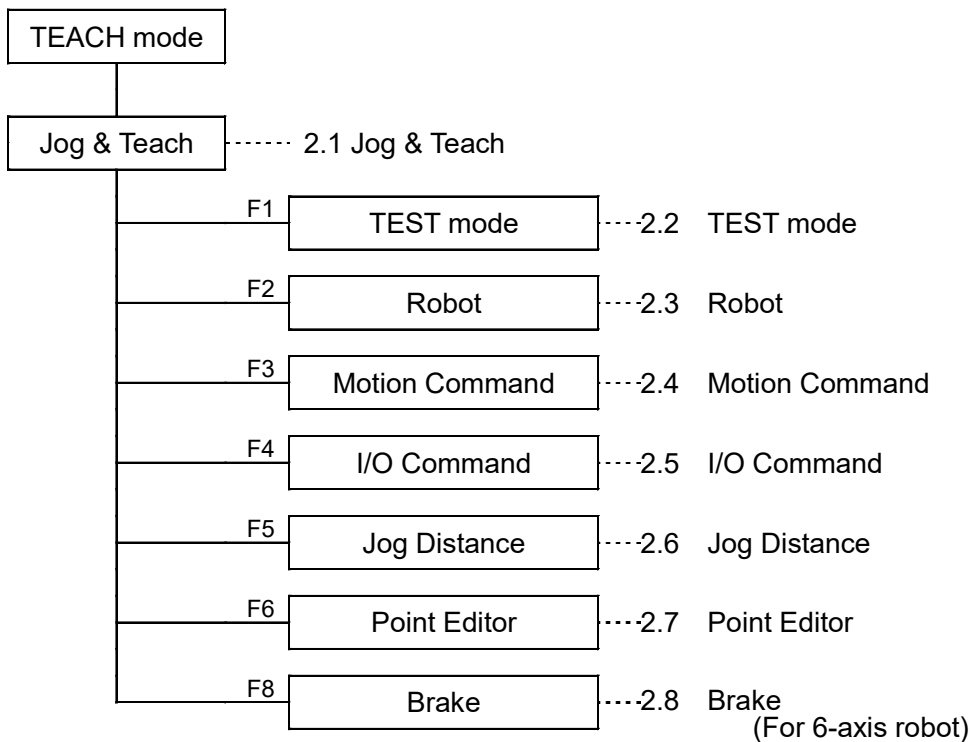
TEACH mode

Jog & Teach
2.1 Jog & Teach

F1
TEST mode
2.2 TEST mode

F2
Robot
2.3 Robot

F3
Motion Command
2.4 Motion Command

F4
I/O Command
2.5 I/O Command

F5
Jog Distance
2.6 Jog Distance

F6
Point Editor
2.7 Point Editor

F8
Brake
2.8 Brake
(For 6-axis robot)